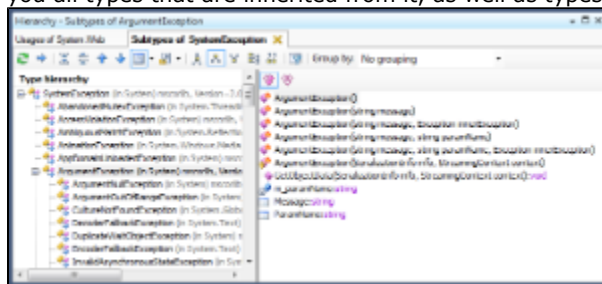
you all types that are inherited from it, as well as types

Hierarchy - Subtypes of ArgumentException

Usages of System.Web | Subtypes of SystemException ×

Group by: No grouping

Type Hierarchy

SystemException (in System) mscorlib, Version=2.0
AbandonedMutexException (in System.Threadi
AccessViolationException (in System) mscorli
AmbiguousMatchException (in System.Reflecti
ActivationException (in System.Windows.Marku
AppDomainUnloadedException (in System) msc
ArgumentException (in System) mscorlib, Versio
ArgumentNullException (in System) mscorlib
ArgumentOutOfRangeException (in System)
CultureNotFoundException (in System.Globa
DecoderFallbackException (in System.Text)
DuplicateWaitObjectException (in System) m
EncoderFallbackException (in System.Text)
InvalidAsynchronousStateException (in Syst

ArgumentException()
ArgumentException(string message)
ArgumentException(string message, Exception innerException)
ArgumentException(string message, string paramName)
ArgumentException(string message, string paramName, Exception innerException)
ArgumentException(SerializationInfo info, StreamingContext context)
GetObjectData(SerializationInfo info, StreamingContext context):void
m_paramName:string
Message:string
ParamName:string